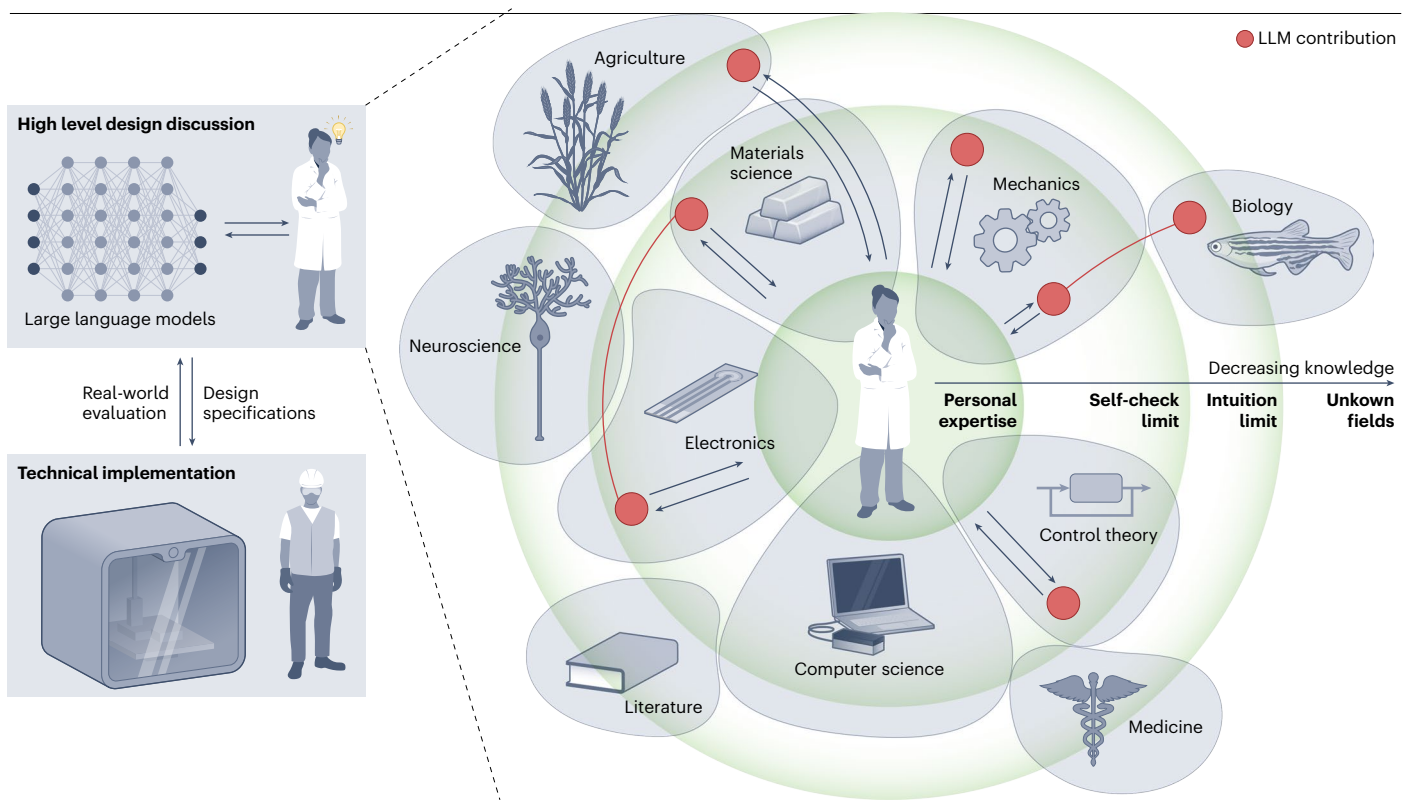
High level design discussion

Large language models

Real-world evaluation

Design specifications

Technical implementation

LLM contribution

Agriculture

Materials science

Mechanics

Biology

Neuroscience

Electronics

Decreasing knowledge

Personal expertise

Self-check limit

Intuition limit

Unkown fields

Control theory

Computer science

Literature

Medicine